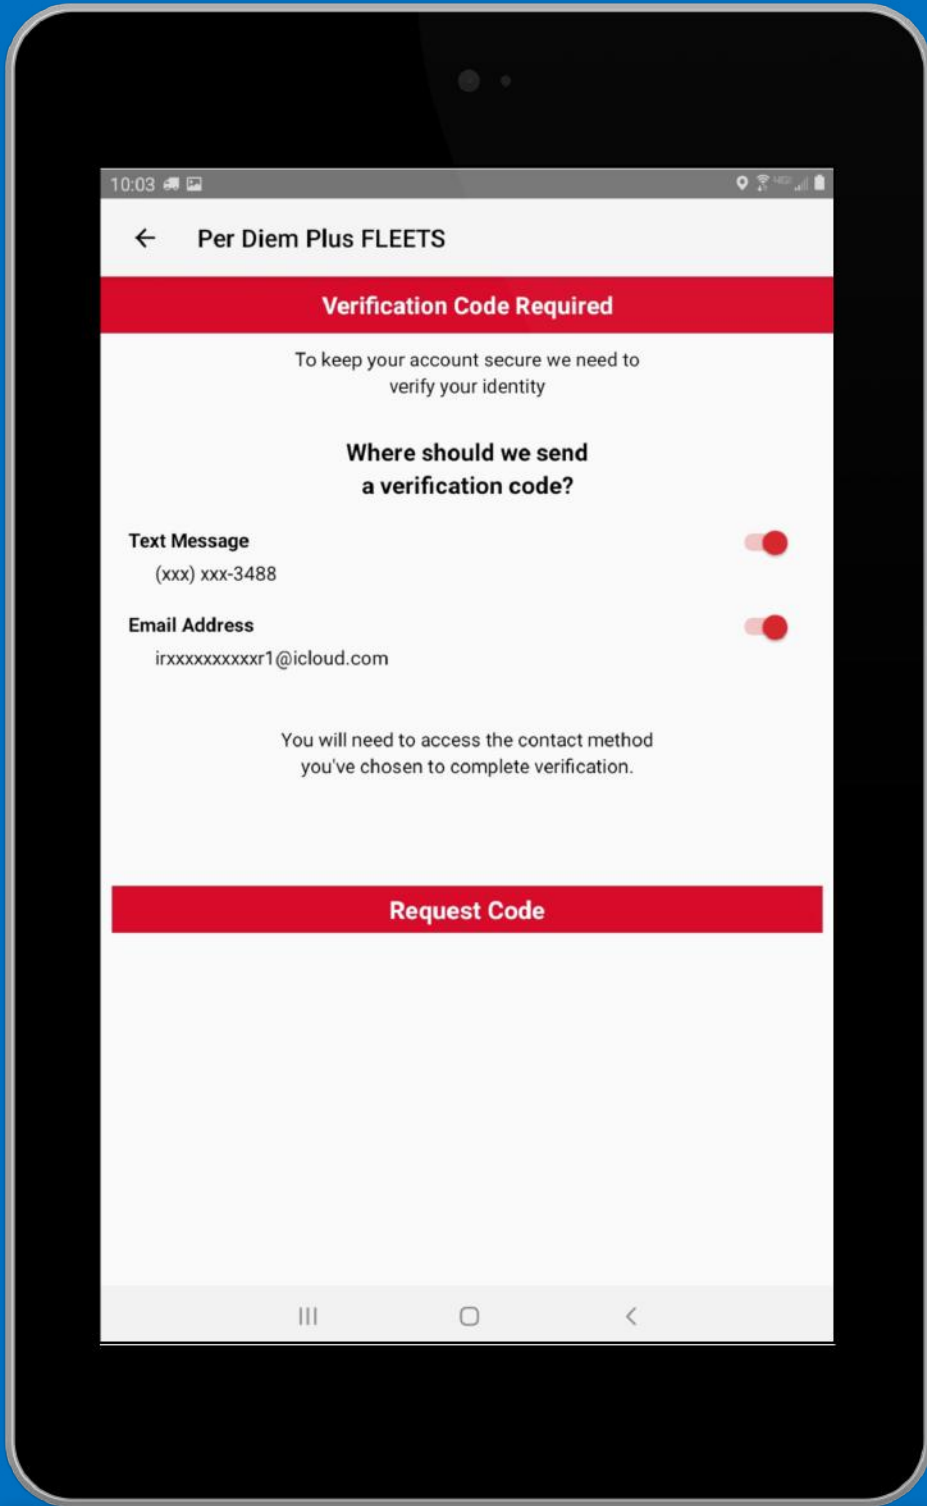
10:03

Per Diem Plus FLEETS

Verification Code Required

To keep your account secure we need to verify your identity

Where should we send a verification code?

Text Message
(xxx) xxx-3488

Email Address
irxxxxxxxxxxr1@icloud.com

You will need to access the contact method you've chosen to complete verification.

Request Code